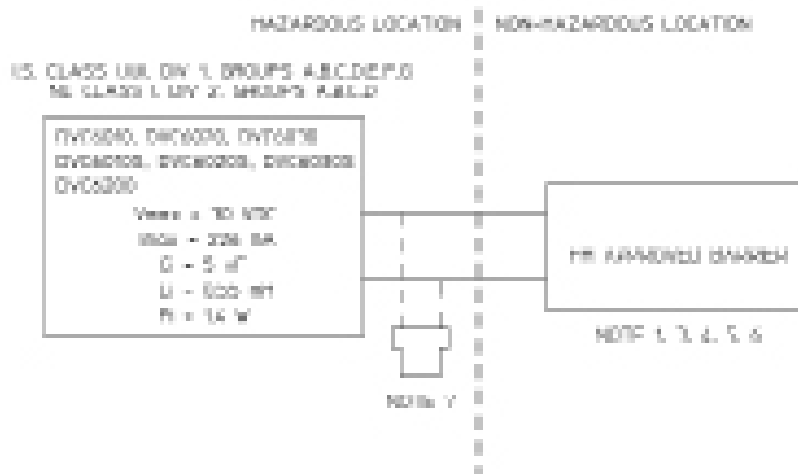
HAZARDOUS LOCATION | NON-HAZARDOUS LOCATION

IS CLASS I,II,III, DIV 1, GROUPS A,B,C,D,E,F,G
NI CLASS I, DIV 2, GROUPS A,B,C,D

DVC6010, DVC6020, DVC6030
DVC6010S, DVC6020S, DVC6030S
DVC6200

Vmax = 30 VDC
Imax = 226 mA
Ci = 5 nF
Li = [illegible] mH
Pi = 1.4 W

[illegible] APPROVED BARRIER

NOTE 1, 3, 4, 5, 6

NOTE 7